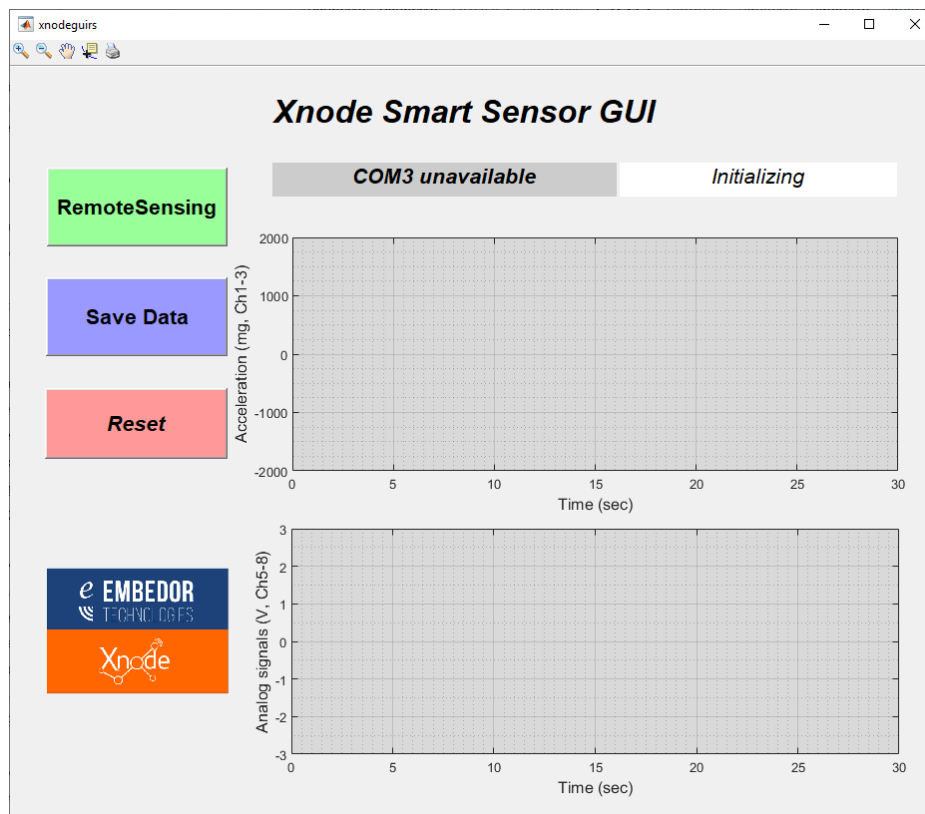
xnodeguirs

Xnode Smart Sensor GUI

RemoteSensing

COM3 unavailable

Initializing

Save Data

Reset

2000
1000
0
-1000
-2000
Acceleration (mg, Ch1-3)
0 5 10 15 20 25 30
Time (sec)

e EMBEDOR
TECHNOLOGIES

Xnode

3
2
1
0
-1
-2
-3
Analog signals (V, Ch5-8)
0 5 10 15 20 25 30
Time (sec)